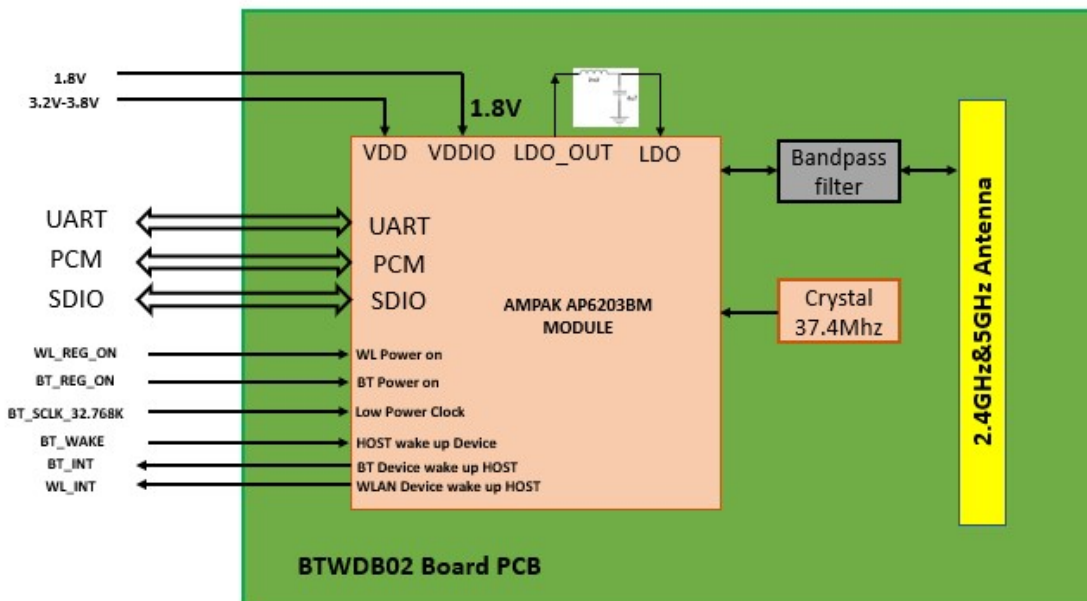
1.8V
3.2V-3.8V
1.8V
VDD VDDIO LDO_OUT LDO
Bandpass filter
2.4GHz&5GHz Antenna
UART
PCM
SDIO
UART
PCM
SDIO
AMPAK AP6203BM MODULE
Crystal 37.4Mhz
WL_REG_ON
BT_REG_ON
BT_SCLK_32.768K
BT_WAKE
BT_INT
WL_INT
WL Power on
BT Power on
Low Power Clock
HOST wake up Device
BT Device wake up HOST
WLAN Device wake up HOST
BTWDB02 Board PCB